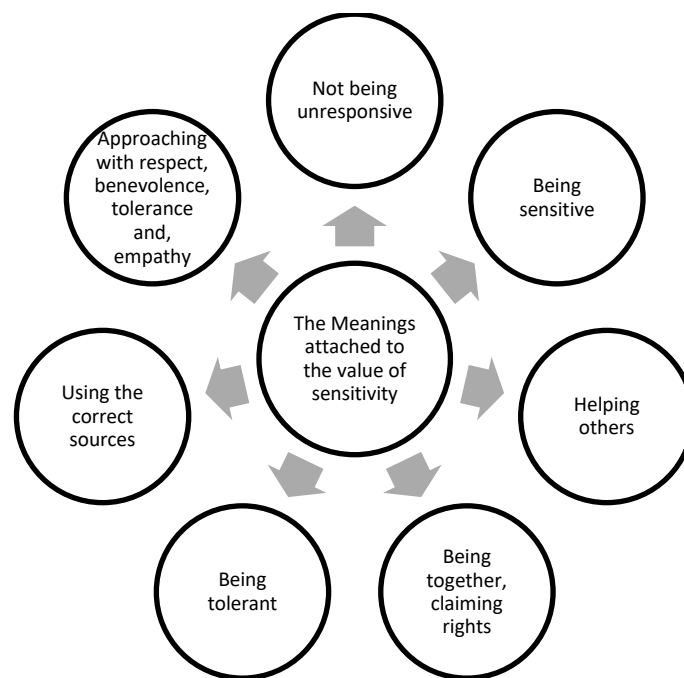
The Meanings attached to the value of sensitivity

Not being unresponsive

Being sensitive

Helping others

Being together, claiming rights

Being tolerant

Using the correct sources

Approaching with respect, benevolence, tolerance and, empathy